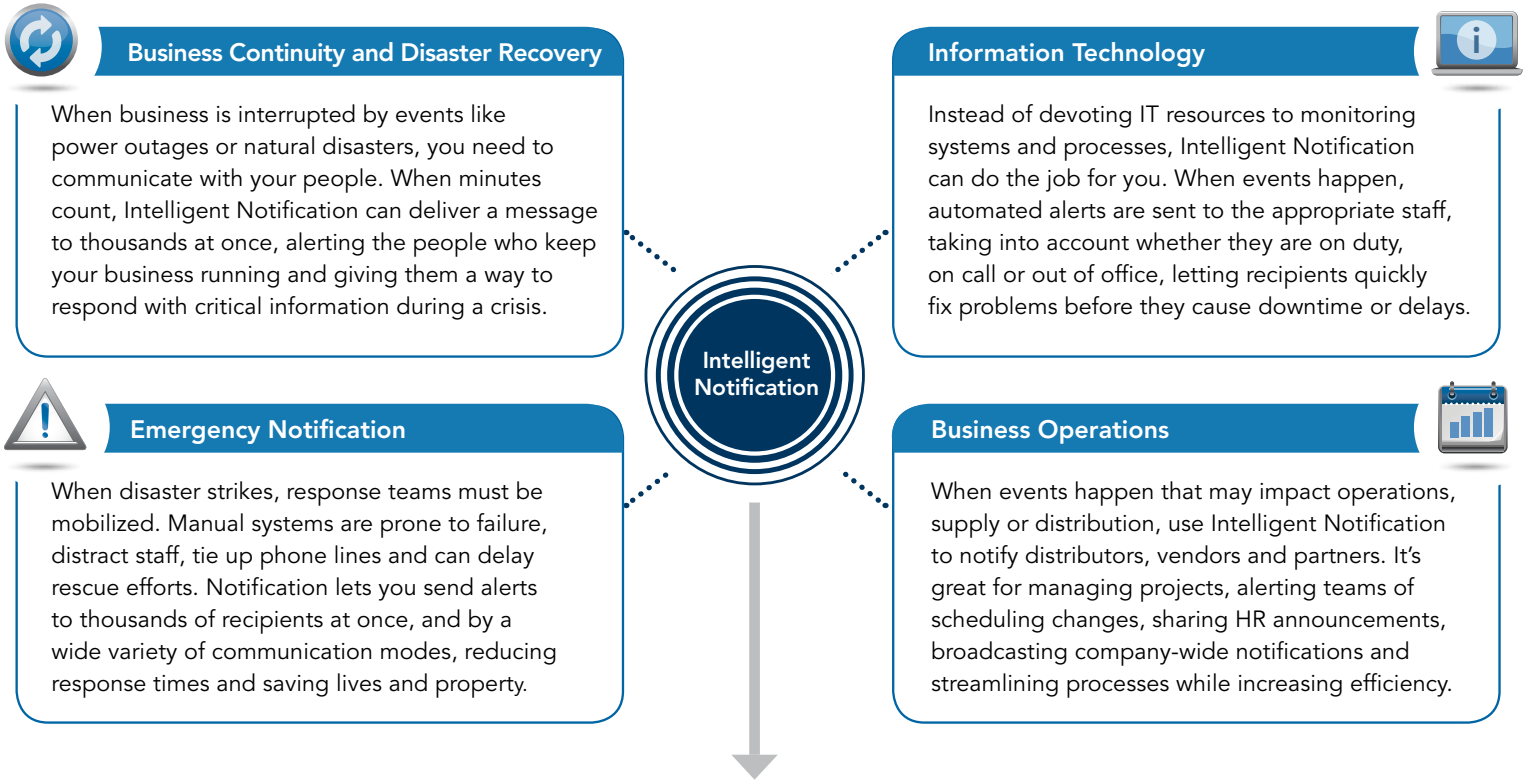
Business Continuity and Disaster Recovery

When business is interrupted by events like power outages or natural disasters, you need to communicate with your people. When minutes count, Intelligent Notification can deliver a message to thousands at once, alerting the people who keep your business running and giving them a way to respond with critical information during a crisis.

Information Technology

Instead of devoting IT resources to monitoring systems and processes, Intelligent Notification can do the job for you. When events happen, automated alerts are sent to the appropriate staff, taking into account whether they are on duty, on call or out of office, letting recipients quickly fix problems before they cause downtime or delays.

Intelligent Notification

Emergency Notification

When disaster strikes, response teams must be mobilized. Manual systems are prone to failure, distract staff, tie up phone lines and can delay rescue efforts. Notification lets you send alerts to thousands of recipients at once, and by a wide variety of communication modes, reducing response times and saving lives and property.

Business Operations

When events happen that may impact operations, supply or distribution, use Intelligent Notification to notify distributors, vendors and partners. It's great for managing projects, alerting teams of scheduling changes, sharing HR announcements, broadcasting company-wide notifications and streamlining processes while increasing efficiency.